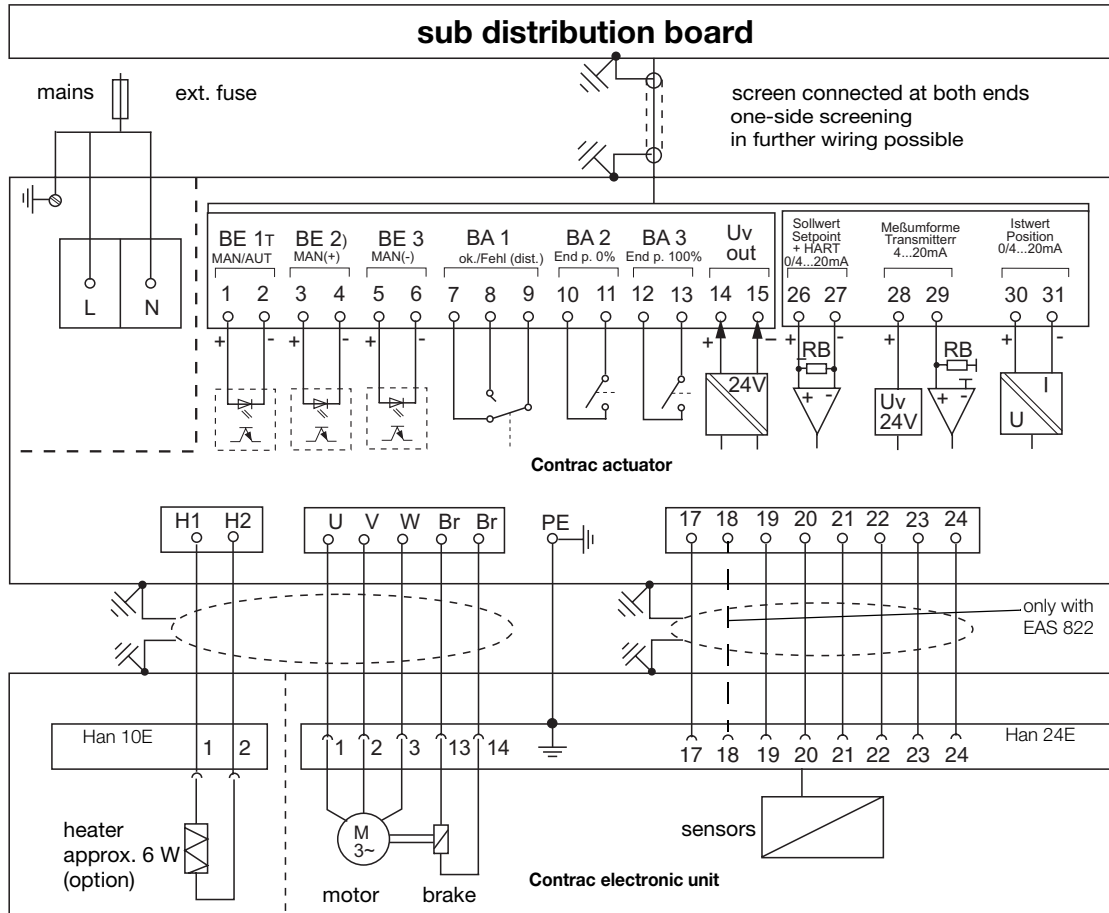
sub distribution board

mains

ext. fuse

screen connected at both ends
one-side screening
in further wiring possible

L

N

BE 1T
MAN/AUT

BE 2)
MAN(+)

BE 3
MAN(-)

BA 1
ok./Fehl (dist.)

BA 2
End p. 0%

BA 3
End p. 100%

Uv
out

Sollwert
Setpoint
+ HART
0/4...20mA

Meßumforme
Transmitterr
4...20mA

Istwert
Position
0/4...20mA

1 2 3 4 5 6 7 8 9 10 11 12 13 14 15 26 27 28 29 30 31

+ - + - + - + - + - + - + -

24V

RB

+ -

Uv
24V

RB

+ -

I

U

Contrac actuator

H1 H2

U V W Br Br

PE

17 18 19 20 21 22 23 24

only with
EAS 822

Han 10E

1 2

1 2 3 13 14

17 18 19 20 21 22 23 24

Han 24E

heater
approx. 6 W
(option)

M
3~

motor

brake

sensors

Contrac electronic unit